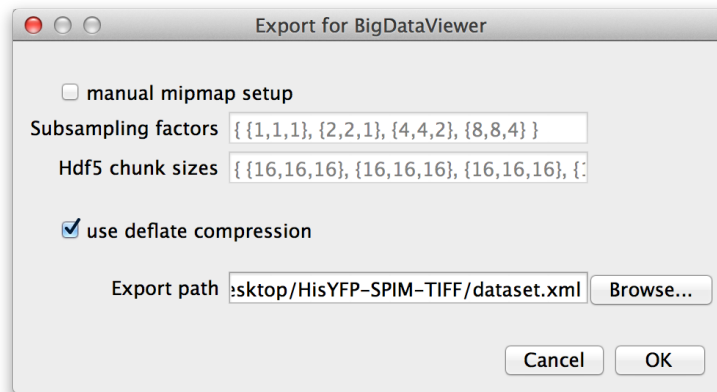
Export for BigDataViewer

manual mipmap setup

Subsampling factors { {1,1,1}, {2,2,1}, {4,4,2}, {8,8,4} }

Hdf5 chunk sizes { {16,16,16}, {16,16,16}, {16,16,16}, {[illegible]

use deflate compression

Export path esktop/HisYFP-SPIM-TIFF/dataset.xml Browse...

Cancel OK